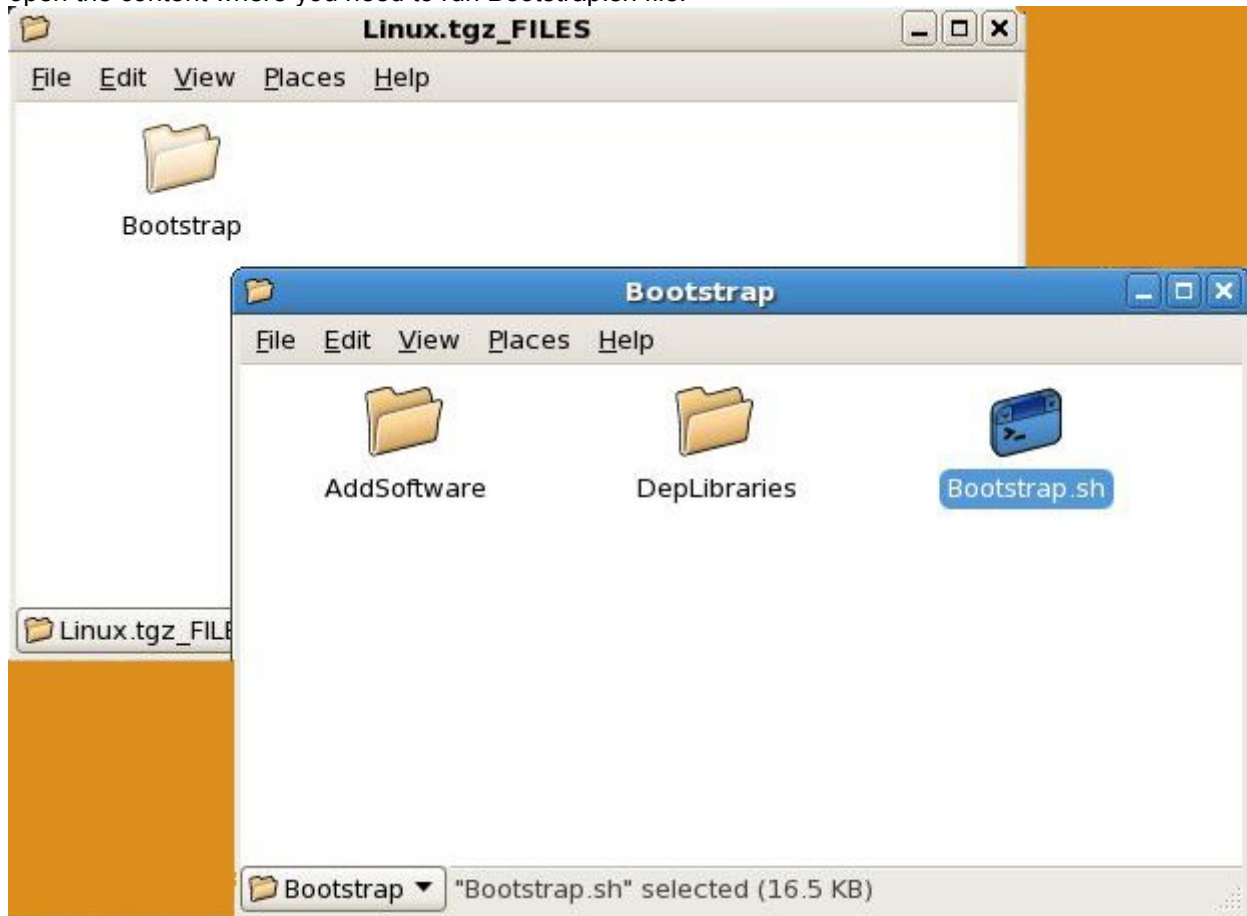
Open the content where you need to run Bootstrap.sh file.

Linux.tgz_FILES

File Edit View Places Help

Bootstrap

Linux.tgz_FILE

Bootstrap

File Edit View Places Help

AddSoftware

DepLibraries

Bootstrap.sh

Bootstrap ▾ "Bootstrap.sh" selected (16.5 KB)